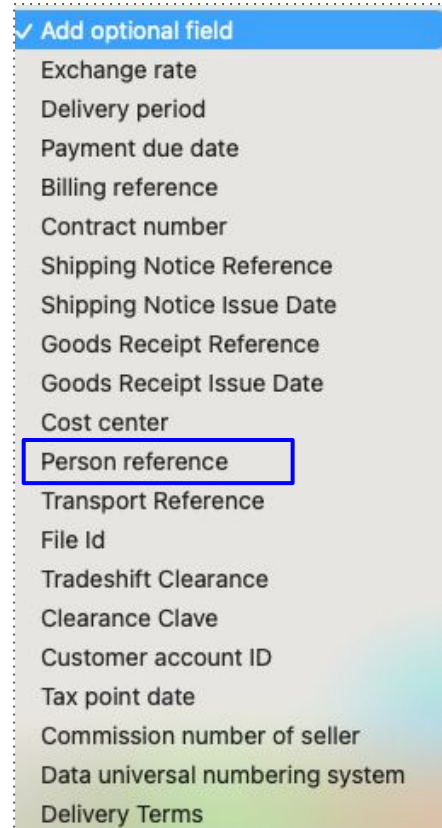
✓ Add optional field
Exchange rate
Delivery period
Payment due date
Billing reference
Contract number
Shipping Notice Reference
Shipping Notice Issue Date
Goods Receipt Reference
Goods Receipt Issue Date
Cost center
Person reference
Transport Reference
File Id
Tradeshift Clearance
Clearance Clave
Customer account ID
Tax point date
Commission number of seller
Data universal numbering system
Delivery Terms